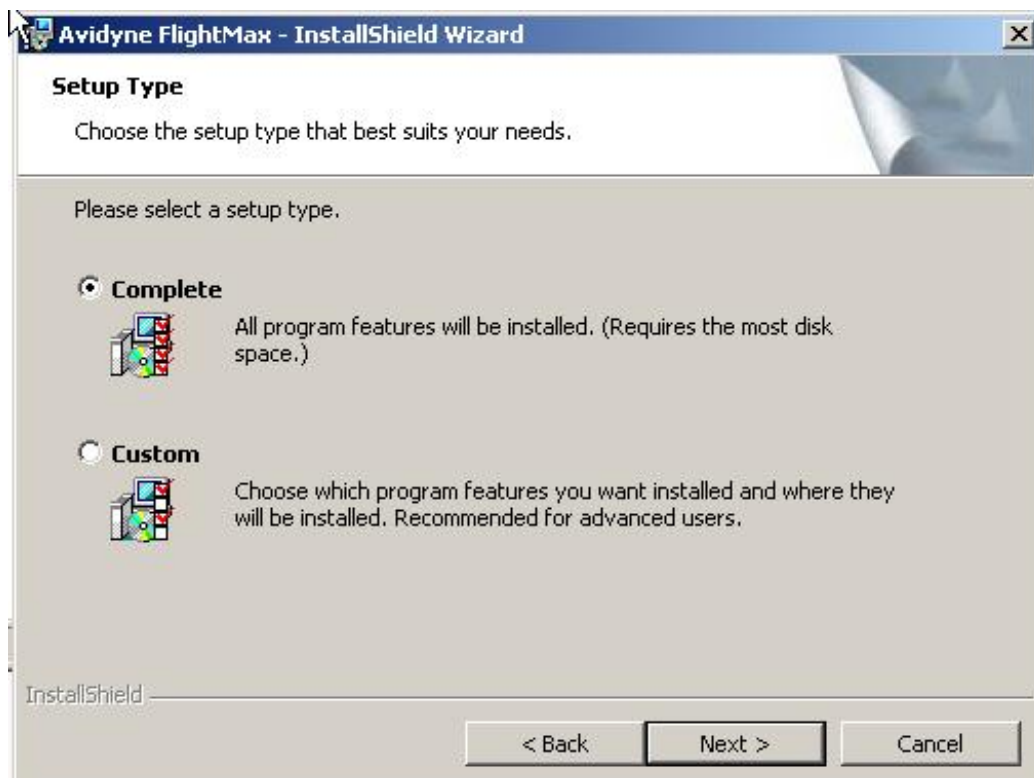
Avidyne FlightMax - InstallShield Wizard

Setup Type

Choose the setup type that best suits your needs.

Please select a setup type.

Complete

All program features will be installed. (Requires the most disk space.)

Custom

Choose which program features you want installed and where they will be installed. Recommended for advanced users.

InstallShield

< Back

Next >

Cancel